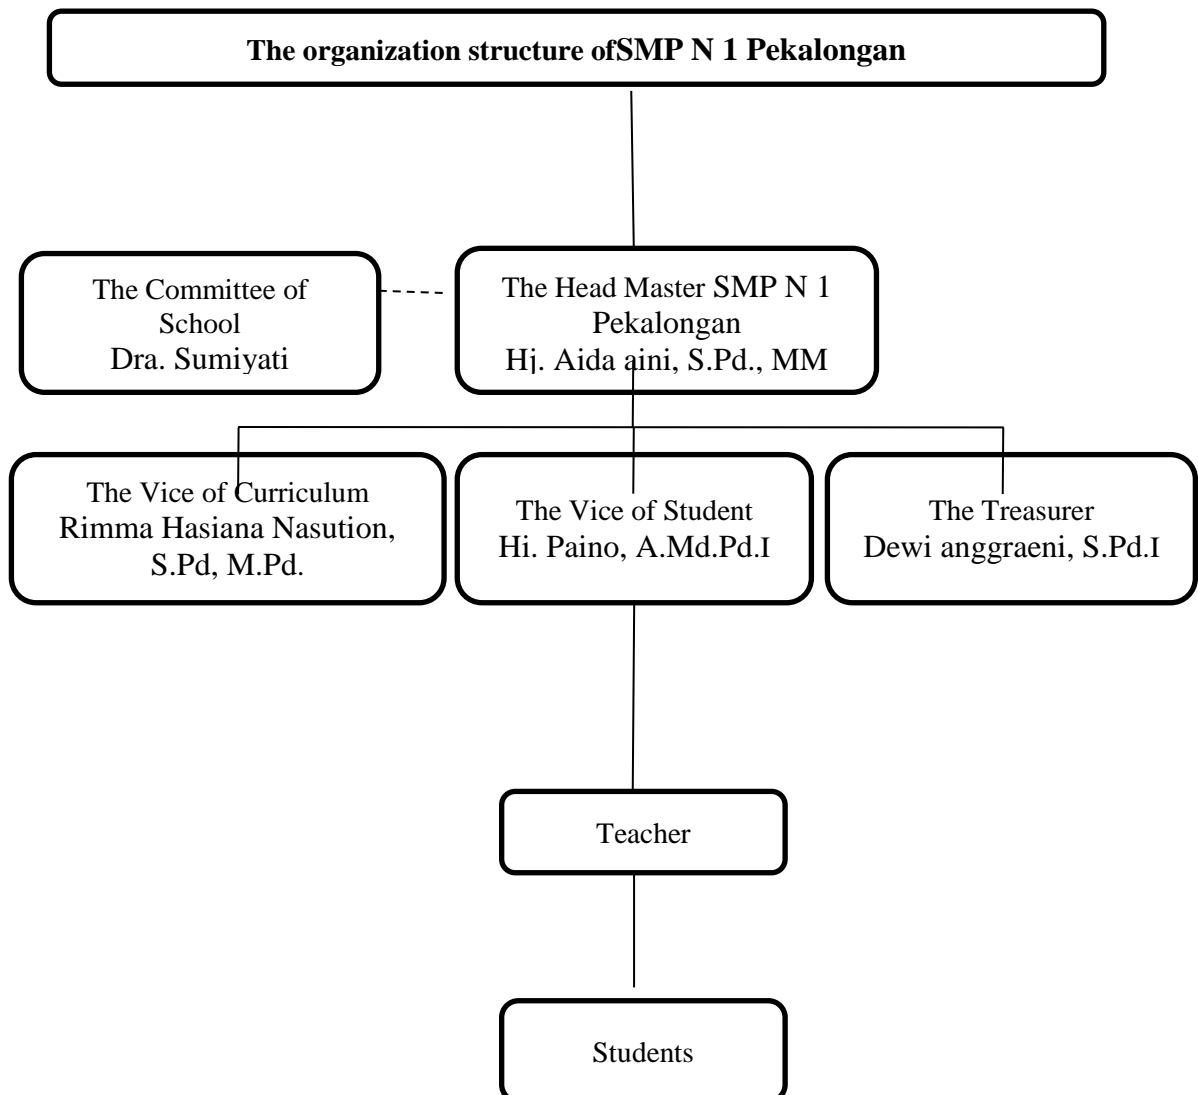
The organization structure ofSMP N 1 Pekalongan

The Committee of School
Dra. Sumiyati

The Head Master SMP N 1 Pekalongan
Hj. Aida aini, S.Pd., MM

The Vice of Curriculum
Rimma Hasiana Nasution, S.Pd, M.Pd.

The Vice of Student
Hi. Paino, A.Md.Pd.I

The Treasurer
Dewi anggraeni, S.Pd.I

Teacher

Students